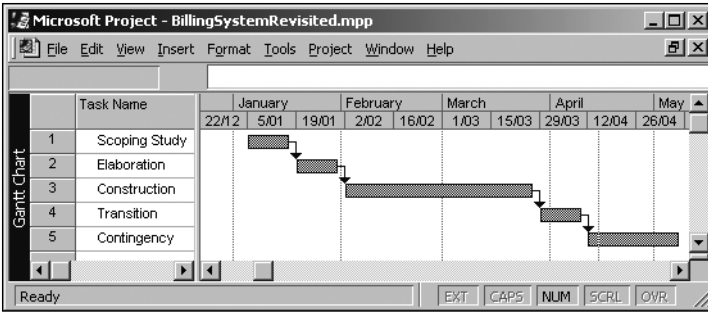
Microsoft Project - BillingSystemRevisited.mpp

File Edit View Insert Format Tools Project Window Help

Gantt Chart

| | Task Name |
|---|---|
| 1 | Scoping Study |
| 2 | Elaboration |
| 3 | Construction |
| 4 | Transition |
| 5 | Contingency |

January February March April May
22/12 5/01 19/01 2/02 16/02 1/03 15/03 29/03 12/04 26/04

Ready EXT CAPS NUM SCRL OVR